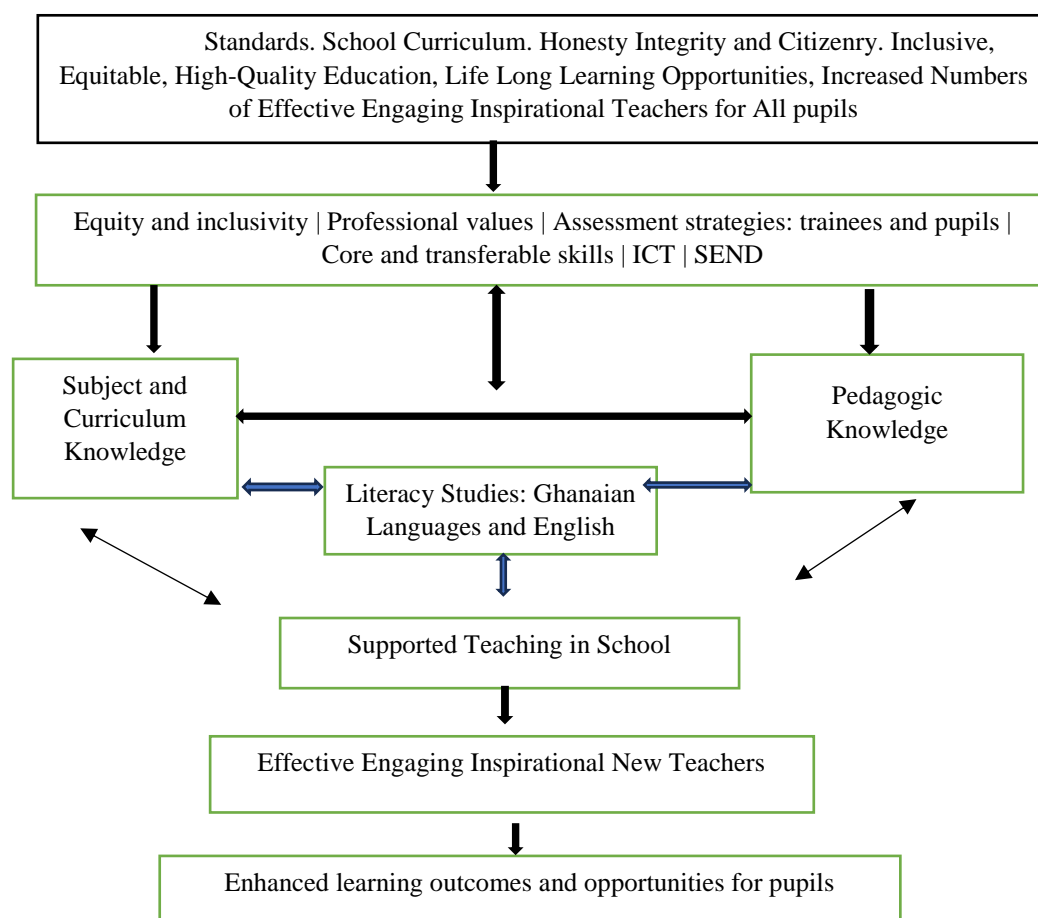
Standards. School Curriculum. Honesty Integrity and Citizenry. Inclusive, Equitable, High-Quality Education, Life Long Learning Opportunities, Increased Numbers of Effective Engaging Inspirational Teachers for All pupils

Equity and inclusivity | Professional values | Assessment strategies: trainees and pupils | Core and transferable skills | ICT | SEND

Subject and Curriculum Knowledge

Pedagogic Knowledge

Literacy Studies: Ghanaian Languages and English

Supported Teaching in School

Effective Engaging Inspirational New Teachers

Enhanced learning outcomes and opportunities for pupils